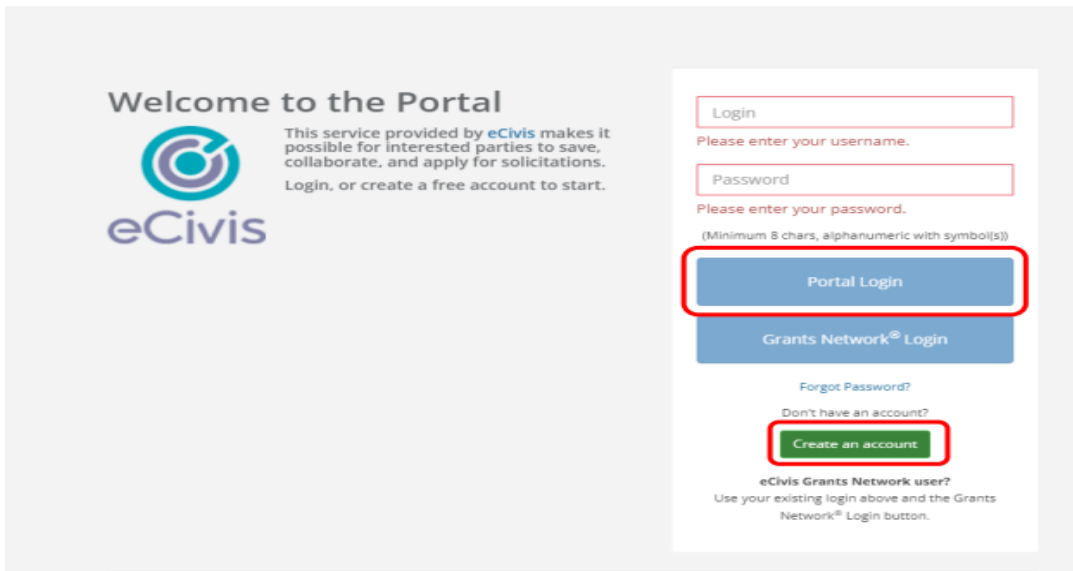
Welcome to the Portal

eCivis

This service provided by eCivis makes it possible for interested parties to save, collaborate, and apply for solicitations.

Login, or create a free account to start.

Login

Please enter your username.

Password

Please enter your password.

(Minimum 8 chars, alphanumeric with symbol(s))

Portal Login

Grants Network® Login

Forgot Password?

Don't have an account?

Create an account

eCivis Grants Network user?
Use your existing login above and the Grants Network® Login button.